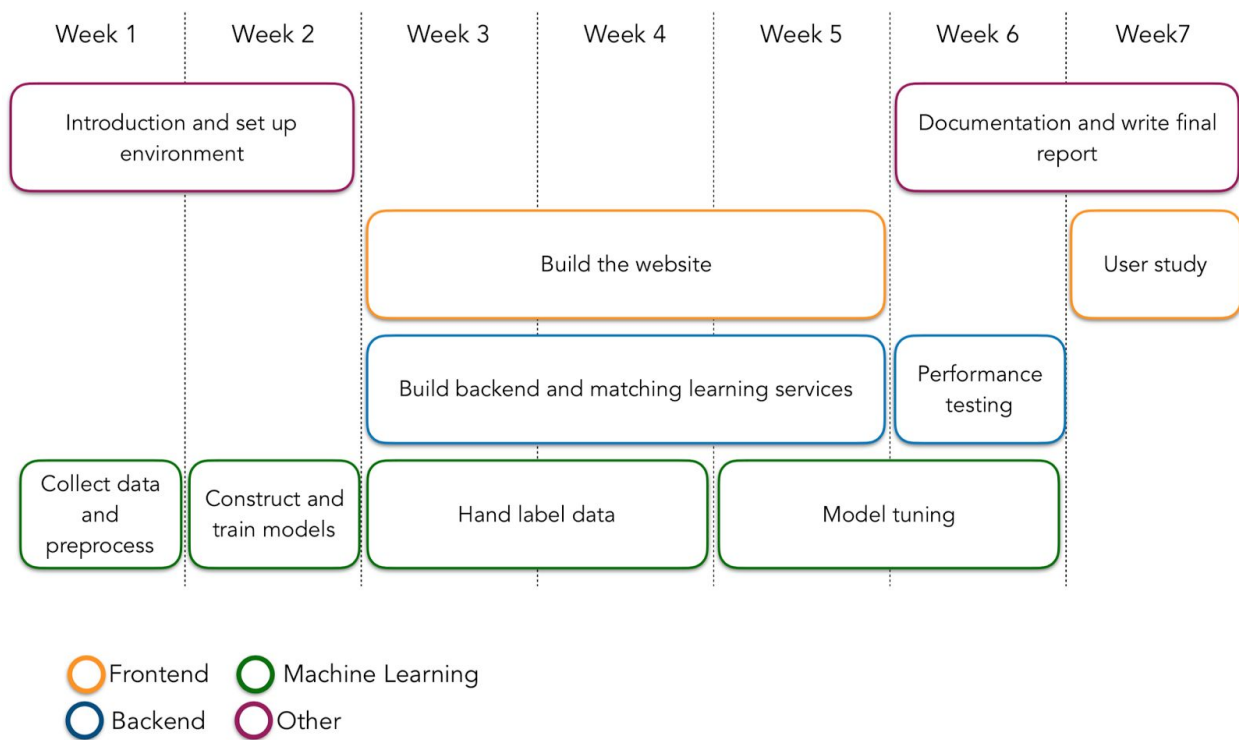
Week 1 | Week 2 | Week 3 | Week 4 | Week 5 | Week 6 | Week7

Introduction and set up environment

Documentation and write final report

Build the website

User study

Build backend and matching learning services

Performance testing

Collect data and preprocess

Construct and train models

Hand label data

Model tuning

Frontend
Machine Learning
Backend
Other